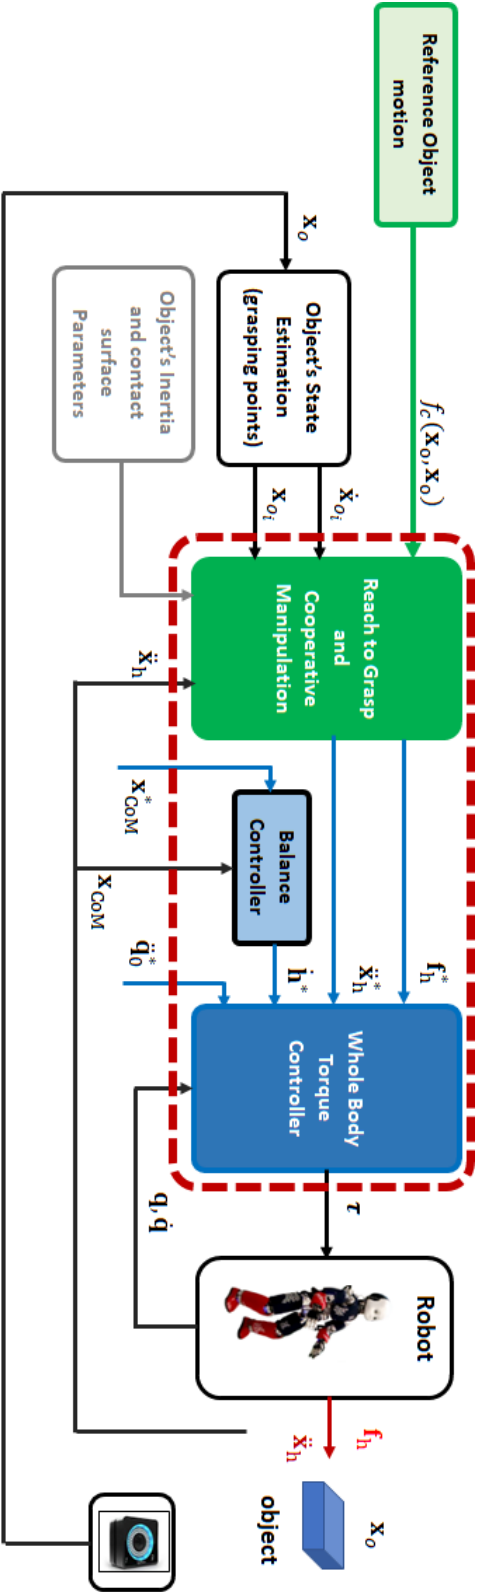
Reference Object motion

$f_c(\mathbf{x}_o, \dot{\mathbf{x}}_o)$

$\mathbf{x}_o$

Object's State Estimation (grasping points)

$\dot{\mathbf{x}}_{o_i}$

$\mathbf{x}_{o_i}$

Object's Inertia and contact surface Parameters

Reach to Grasp and Cooperative Manipulation

$\ddot{\mathbf{x}}_h$

$\mathbf{x}^*_{CoM}$

Balance Controller

$\mathbf{x}_{CoM}$

$\mathbf{f}^*_h$

$\ddot{\mathbf{x}}^*_h$

$\dot{\mathbf{h}}^*$

$\ddot{\mathbf{q}}^*_0$

Whole Body Torque Controller

$\boldsymbol{\tau}$

$\mathbf{q}, \dot{\mathbf{q}}$

Robot

$\mathbf{f}_h$

$\ddot{\mathbf{x}}_h$

$\mathbf{x}_o$

object